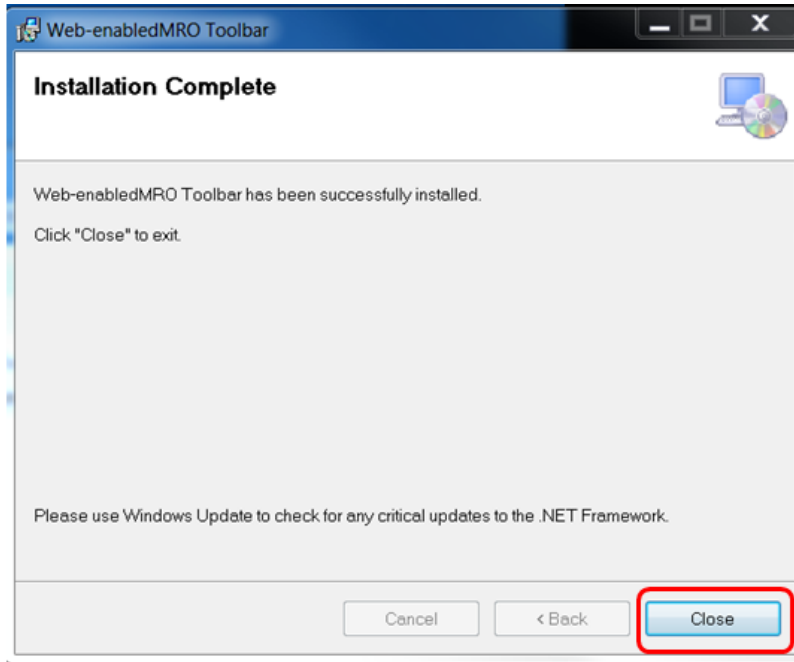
Web-enabledMRO Toolbar

Installation Complete

Web-enabledMRO Toolbar has been successfully installed.

Click "Close" to exit.

Please use Windows Update to check for any critical updates to the .NET Framework.

Cancel

< Back

Close